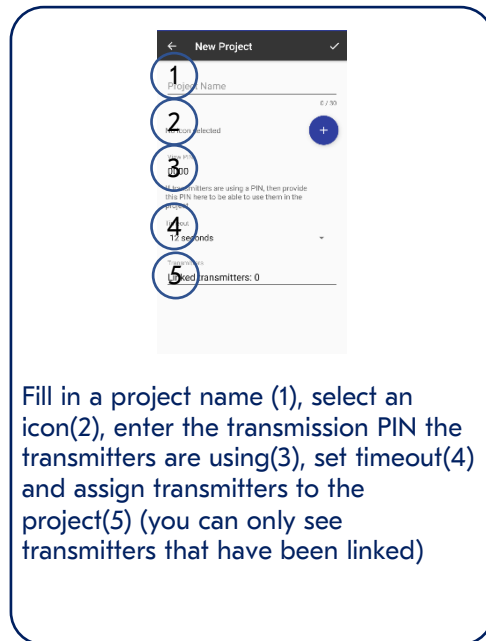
← New Project ✓

1
Project Name
0 / 30

2
No icon selected
+

3
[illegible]
0000
If transmitters are using a PIN, then provide this PIN here to be able to use them in the project

4
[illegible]
12 seconds

5
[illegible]
Linked transmitters: 0

Fill in a project name (1), select an icon(2), enter the transmission PIN the transmitters are using(3), set timeout(4) and assign transmitters to the project(5) (you can only see transmitters that have been linked)